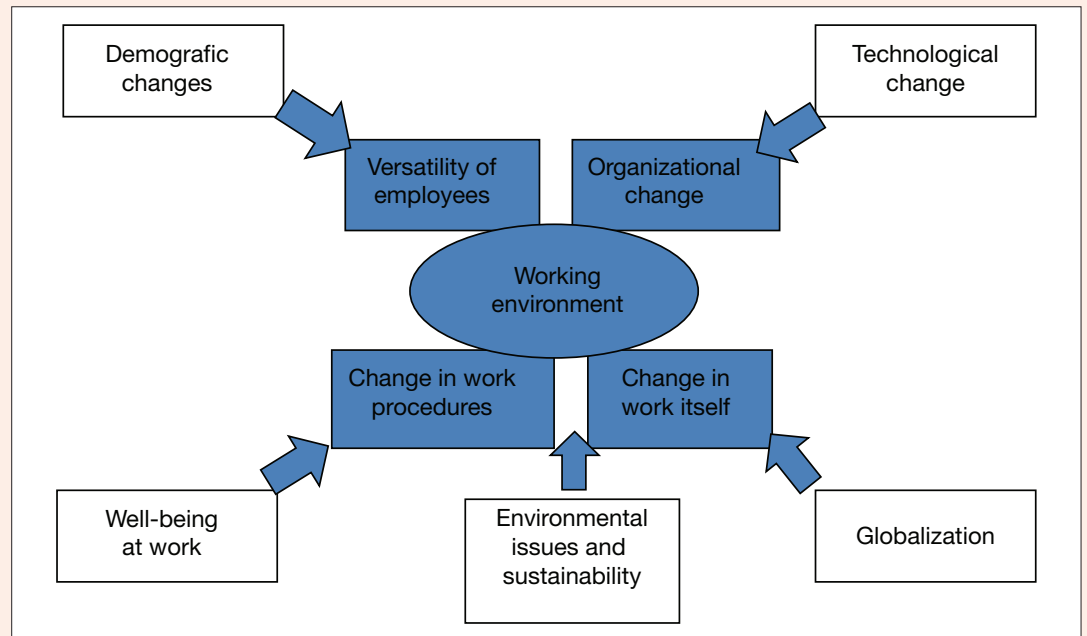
Demografic changes

Technological change

Versatility of employees

Organizational change

Working environment

Change in work procedures

Change in work itself

Well-being at work

Environmental issues and sustainability

Globalization